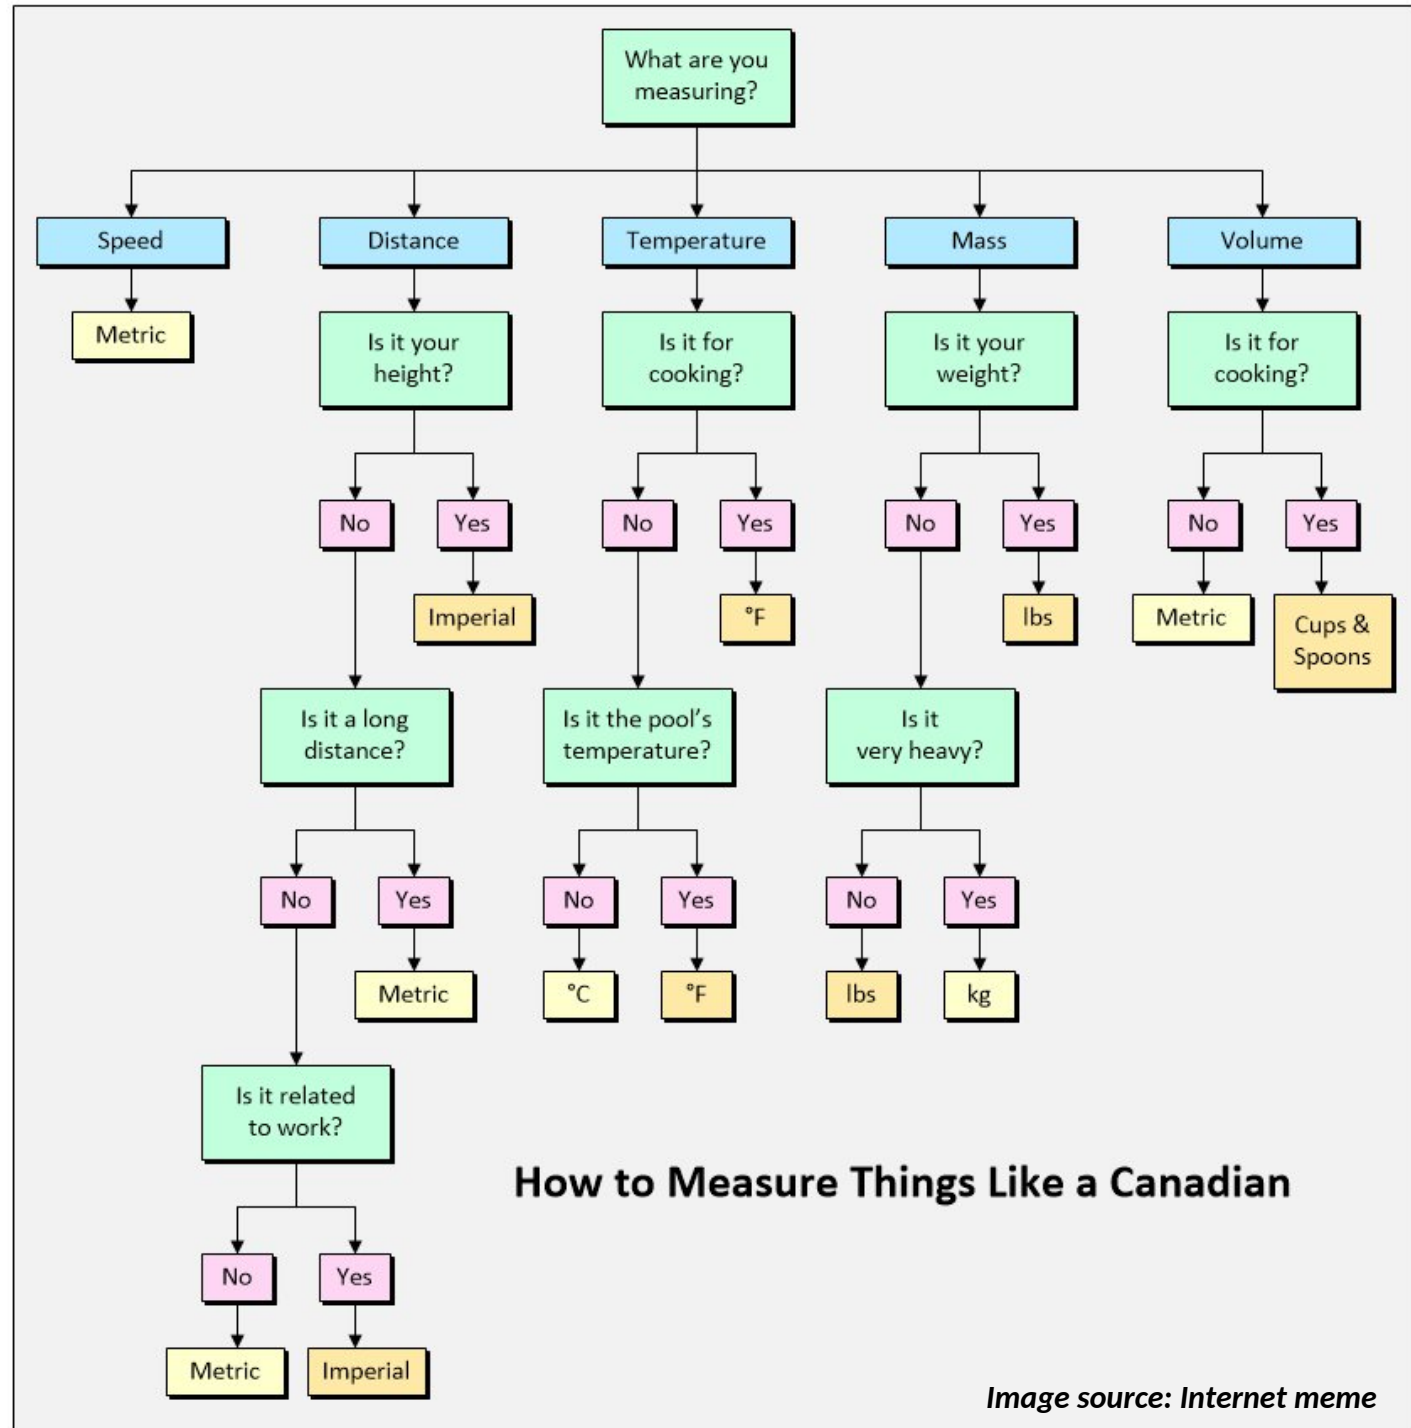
What are you measuring?

Speed

Metric

Distance

Is it your height?

No

Yes

Imperial

Is it a long distance?

No

Yes

Metric

Is it related to work?

No

Yes

Metric

Imperial

Temperature

Is it for cooking?

No

Yes

°F

Is it the pool's temperature?

No

Yes

°C

°F

Mass

Is it your weight?

No

Yes

lbs

Is it very heavy?

No

Yes

lbs

kg

Volume

Is it for cooking?

No

Yes

Metric

Cups & Spoons

How to Measure Things Like a Canadian

Image source: Internet meme